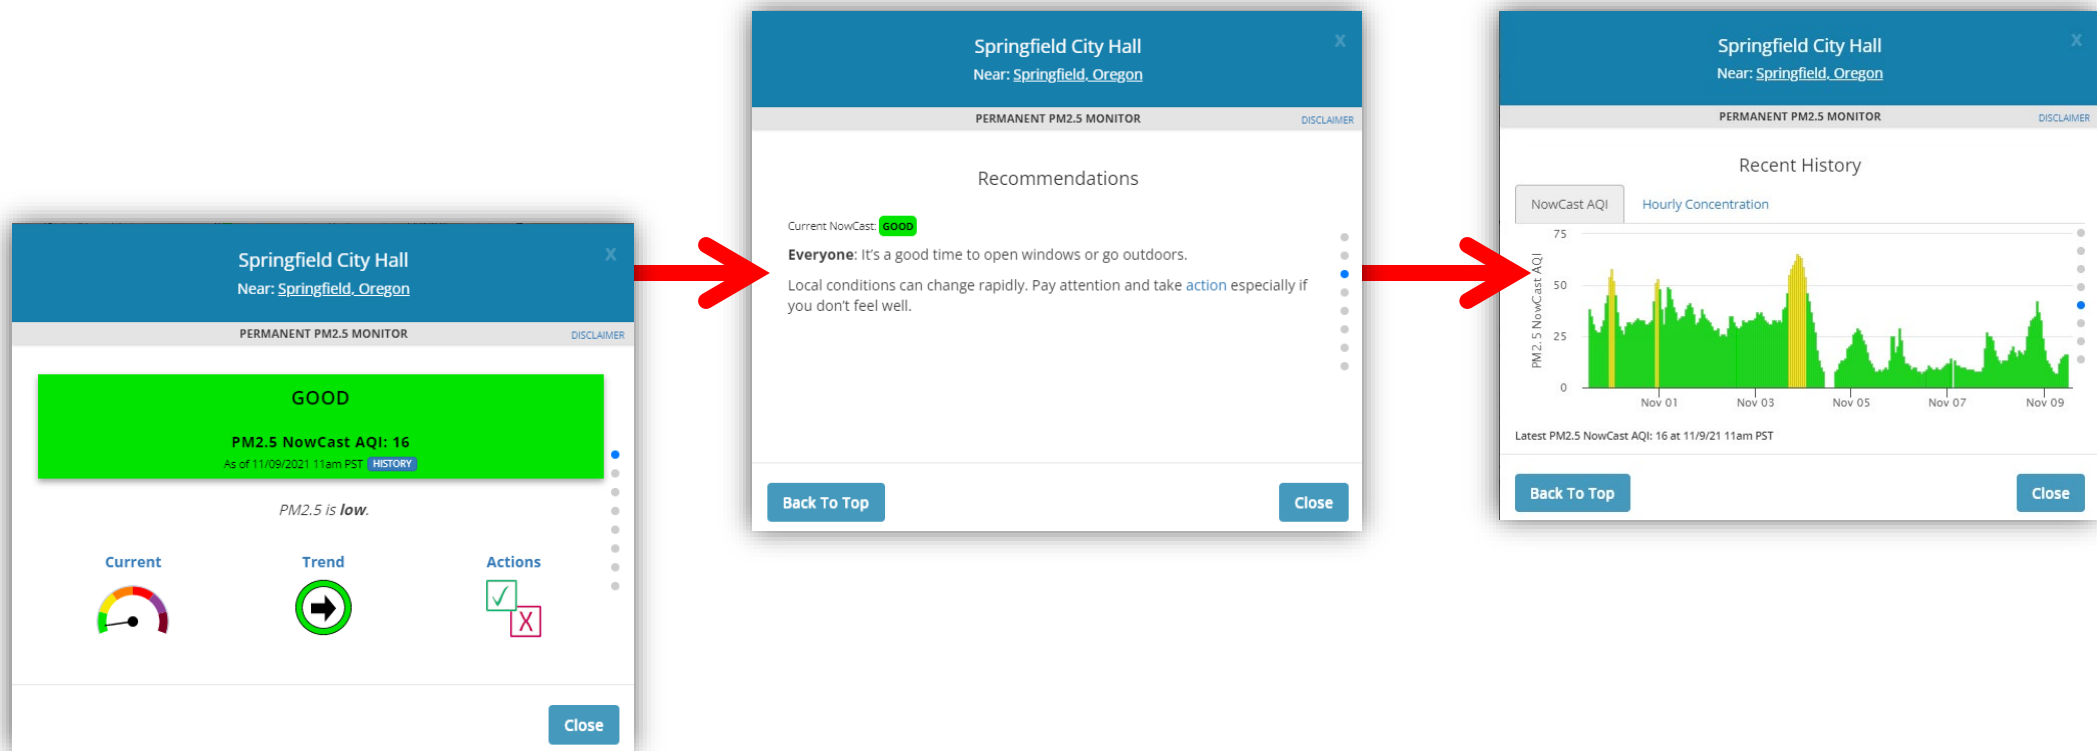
Springfield City Hall
Near: Springfield, Oregon

X

PERMANENT PM2.5 MONITOR

DISCLAIMER

GOOD

PM2.5 NowCast AQI: 16

As of 11/09/2021 11am PST HISTORY

PM2.5 is low.

Current

Trend

Actions

Close

Springfield City Hall
Near: Springfield, Oregon

X

PERMANENT PM2.5 MONITOR

DISCLAIMER

Recommendations

Current NowCast: GOOD

**Everyone**: It's a good time to open windows or go outdoors.

Local conditions can change rapidly. Pay attention and take action especially if you don't feel well.

Back To Top

Close

Springfield City Hall
Near: Springfield, Oregon

X

PERMANENT PM2.5 MONITOR

DISCLAIMER

Recent History

NowCast AQI

Hourly Concentration

PM2.5 NowCast AQI

75

50

25

0

Nov 01

Nov 03

Nov 05

Nov 07

Nov 09

Latest PM2.5 NowCast AQI: 16 at 11/9/21 11am PST

Back To Top

Close